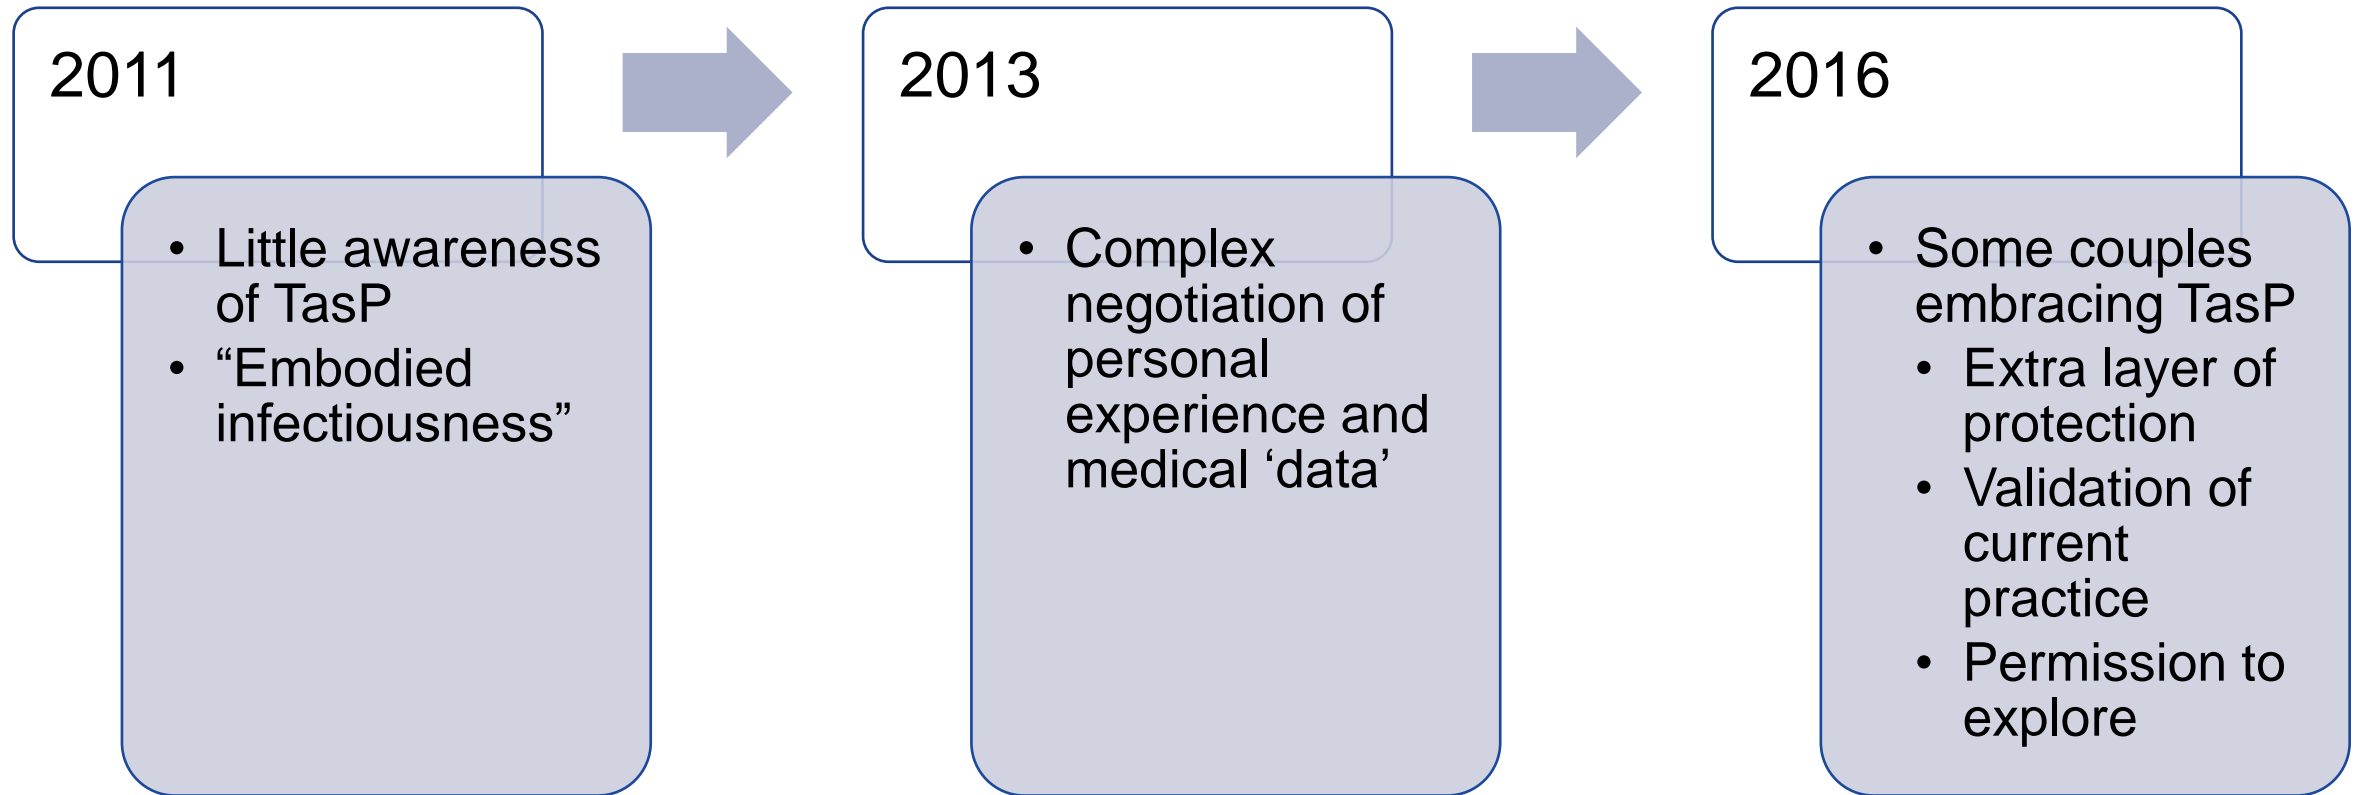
2011

- Little awareness of TasP
- “Embodied infectiousness”

2013

- Complex negotiation of personal experience and medical ‘data’

2016

- Some couples embracing TasP
  - Extra layer of protection
  - Validation of current practice
  - Permission to explore